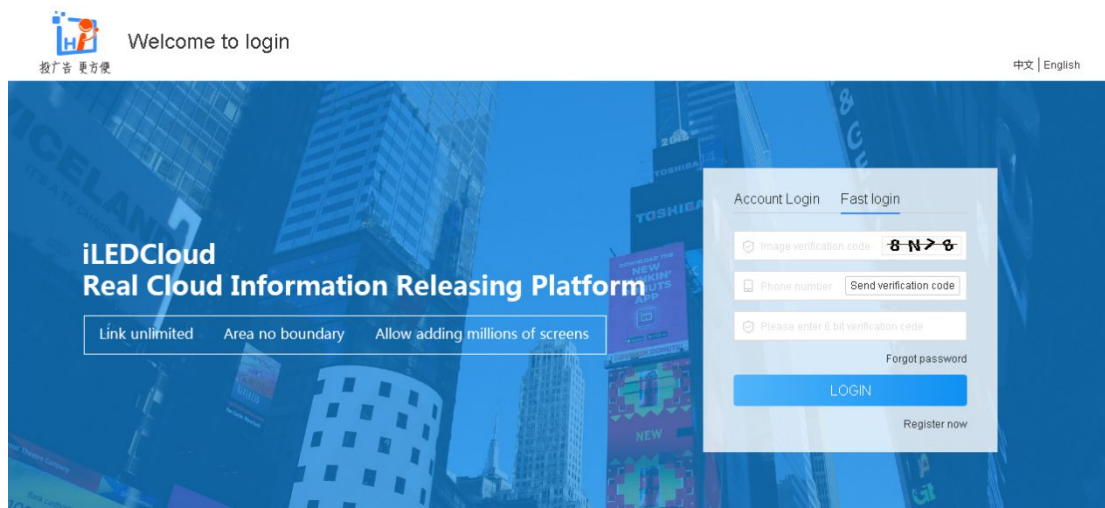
投广告 更方便

Welcome to login

中文 | English

iLEDCloud
Real Cloud Information Releasing Platform

Link unlimited Area no boundary Allow adding millions of screens

Account Login Fast login

Image verification code 8N>8

Phone number Send verification code

Please enter 6 bit verification code

Forgot password

LOGIN

Register now